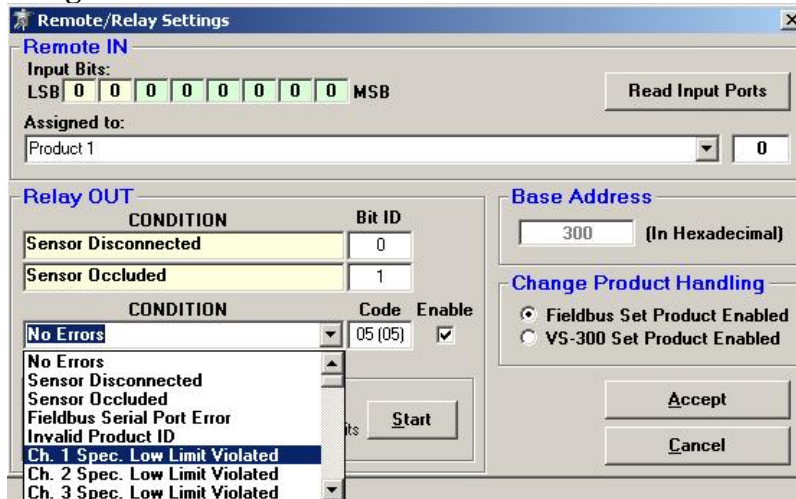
Remote/Relay Settings

Remote IN

Input Bits:

LSB 0 0 0 0 0 0 0 0 MSB

Read Input Ports

Assigned to:

Product 1

0

Relay OUT

| CONDITION | Bit ID |
|---|---|
| Sensor Disconnected | 0 |
| Sensor Occluded | 1 |

| CONDITION | Code | Enable |
|---|---|---|
| No Errors | 05 (05) | ☑ |

No Errors
Sensor Disconnected
Sensor Occluded
Fieldbus Serial Port Error
Invalid Product ID
Ch. 1 Spec. Low Limit Violated
Ch. 2 Spec. Low Limit Violated
Ch. 3 Spec. Low Limit Violated

its

Start

Base Address

300 (In Hexadecimal)

Change Product Handling

Fieldbus Set Product Enabled
VS-300 Set Product Enabled

Accept

Cancel